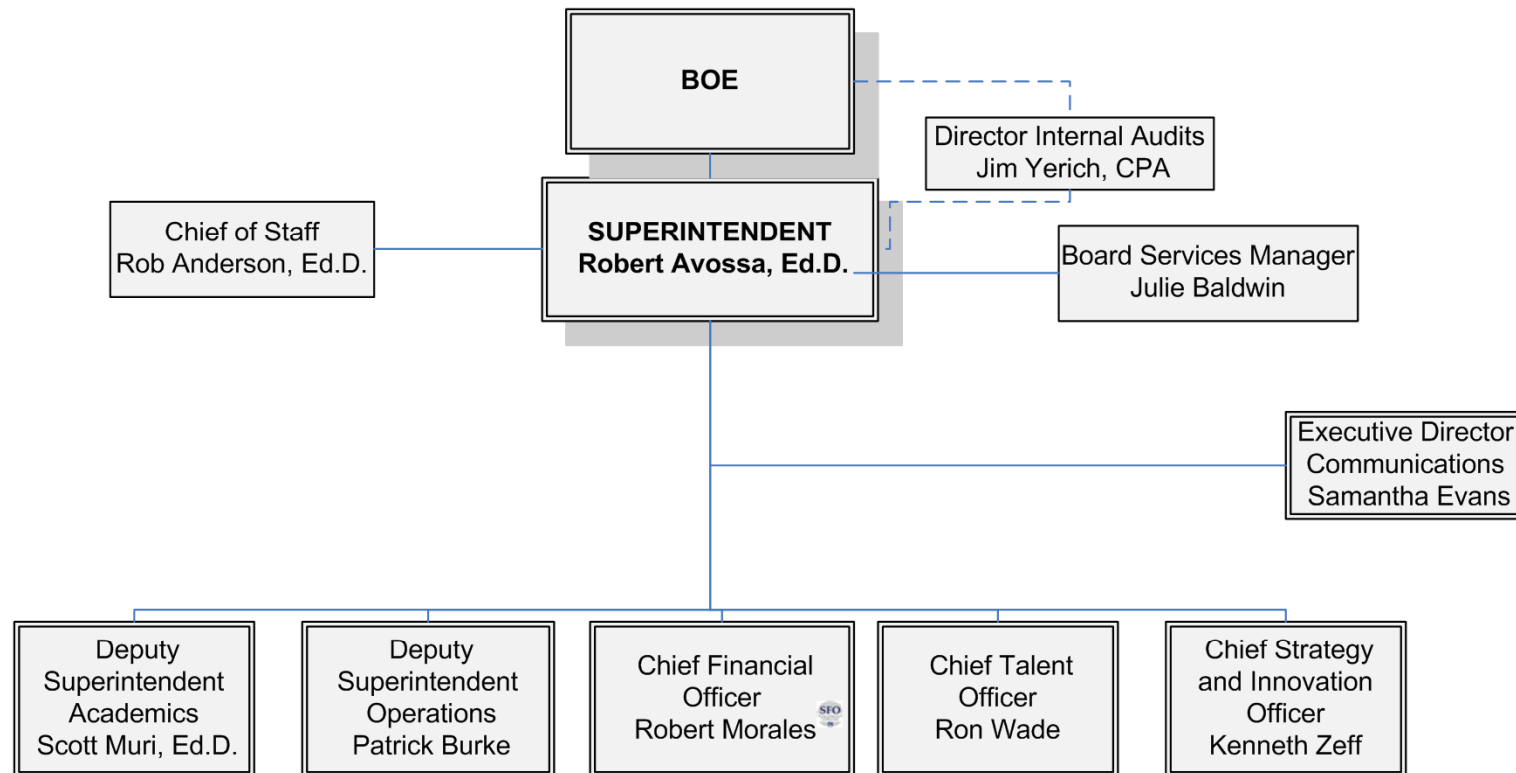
BOE

Director Internal Audits
Jim Yerich, CPA

Chief of Staff
Rob Anderson, Ed.D.

SUPERINTENDENT
Robert Avossa, Ed.D.

Board Services Manager
Julie Baldwin

Executive Director
Communications
Samantha Evans

Deputy
Superintendent
Academics
Scott Muri, Ed.D.

Deputy
Superintendent
Operations
Patrick Burke

Chief Financial
Officer
Robert Morales

SFO

Chief Talent
Officer
Ron Wade

Chief Strategy
and Innovation
Officer
Kenneth Zeff